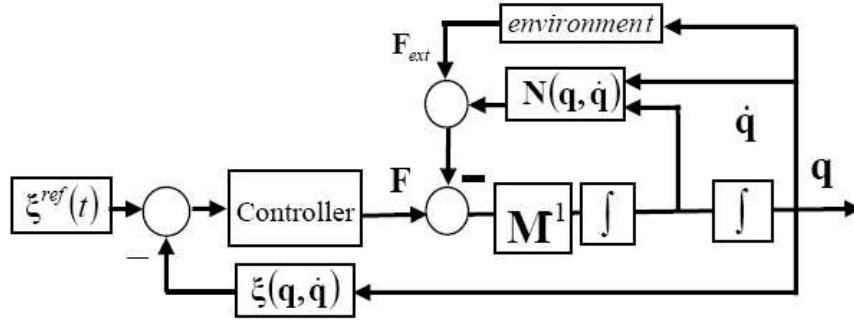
environment

$\mathbf{F}_{ext}$

$\mathbf{N}(\mathbf{q}, \dot{\mathbf{q}})$

$\dot{\mathbf{q}}$

$\mathbf{q}$

$\xi^{ref}(t)$

Controller

$\mathbf{F}$

$-$

$\mathbf{M}^{1}$

$\int$

$\int$

$-$

$\xi(\mathbf{q}, \dot{\mathbf{q}})$